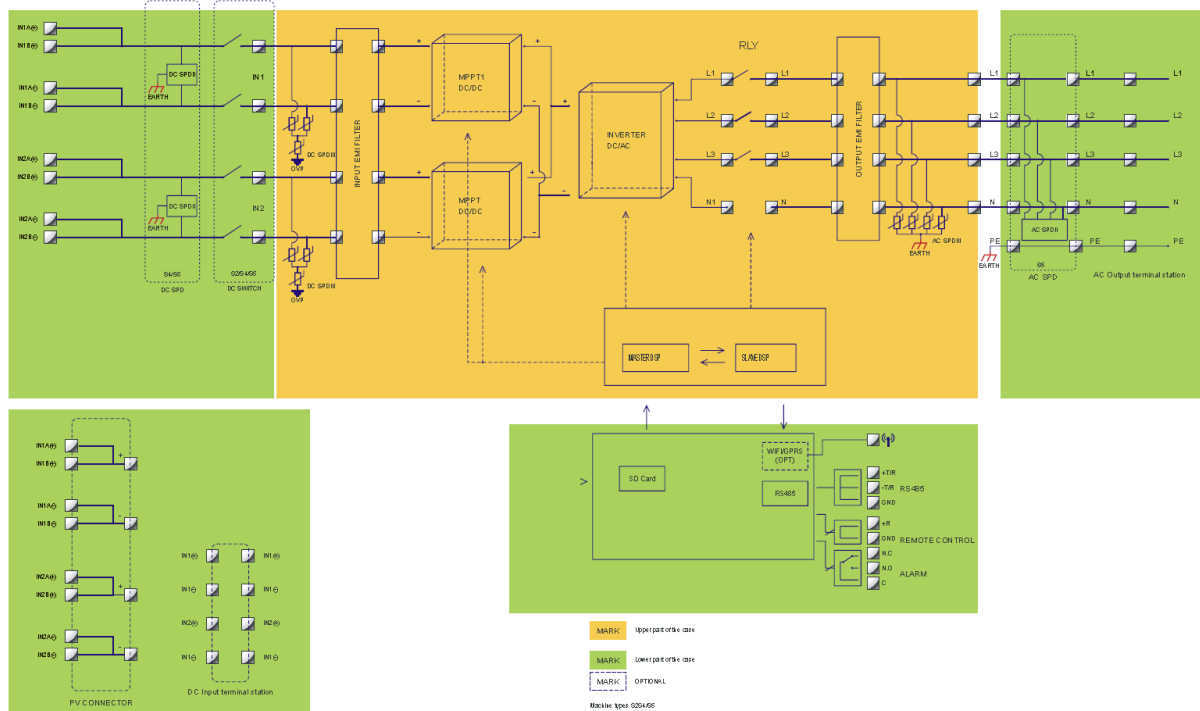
IN1A(+)
IN1B(+)
IN1A(-)
IN1B(-)
IN2A(+)
IN2B(+)
IN2A(-)
IN2B(-)
DC SPDII
EARTH
DC SPDII
EARTH
S4/S6
DC SPD
S2/S4/S6
DC SWITCH
IN1
IN2
INPUT EMI FILTER
DC SPDIII
OV9
DC SPDIII
OV9
MPPT1
DC/DC
MPPT
DC/DC
INVERTER
DC/AC
RLY
L1
L1
L2
L2
L3
L3
N1
N
OUTPUT EMI FILTER
AC SPDIII
EARTH
MASTER DSP
SLAVE DSP
L1
L1
L1
L2
L2
L2
L3
L3
L3
N
N
N
PE
PE
PE
EARTH
AC SPDII
S6
AC SPD
AC Output terminal station

IN1A(+)
IN1B(+)
IN1A(-)
IN1B(-)
IN2A(+)
IN2B(+)
IN2A(-)
IN2B(-)
PV CONNECTOR

IN1(+)
IN1(+)
IN1(-)
IN1(-)
IN2(+)
IN2(+)
IN1(-)
IN1(-)
DC Input terminal station

SD Card
WIFI/GPRS
(OPT)
RS485
+T/R
-T/R
GND
RS485
+R
GND
REMOTE CONTROL
N.C
N.O
C
ALARM

MARK Upper part of the case
MARK Lower part of the case
MARK OPTIONAL
Machine types S2/S4/S6